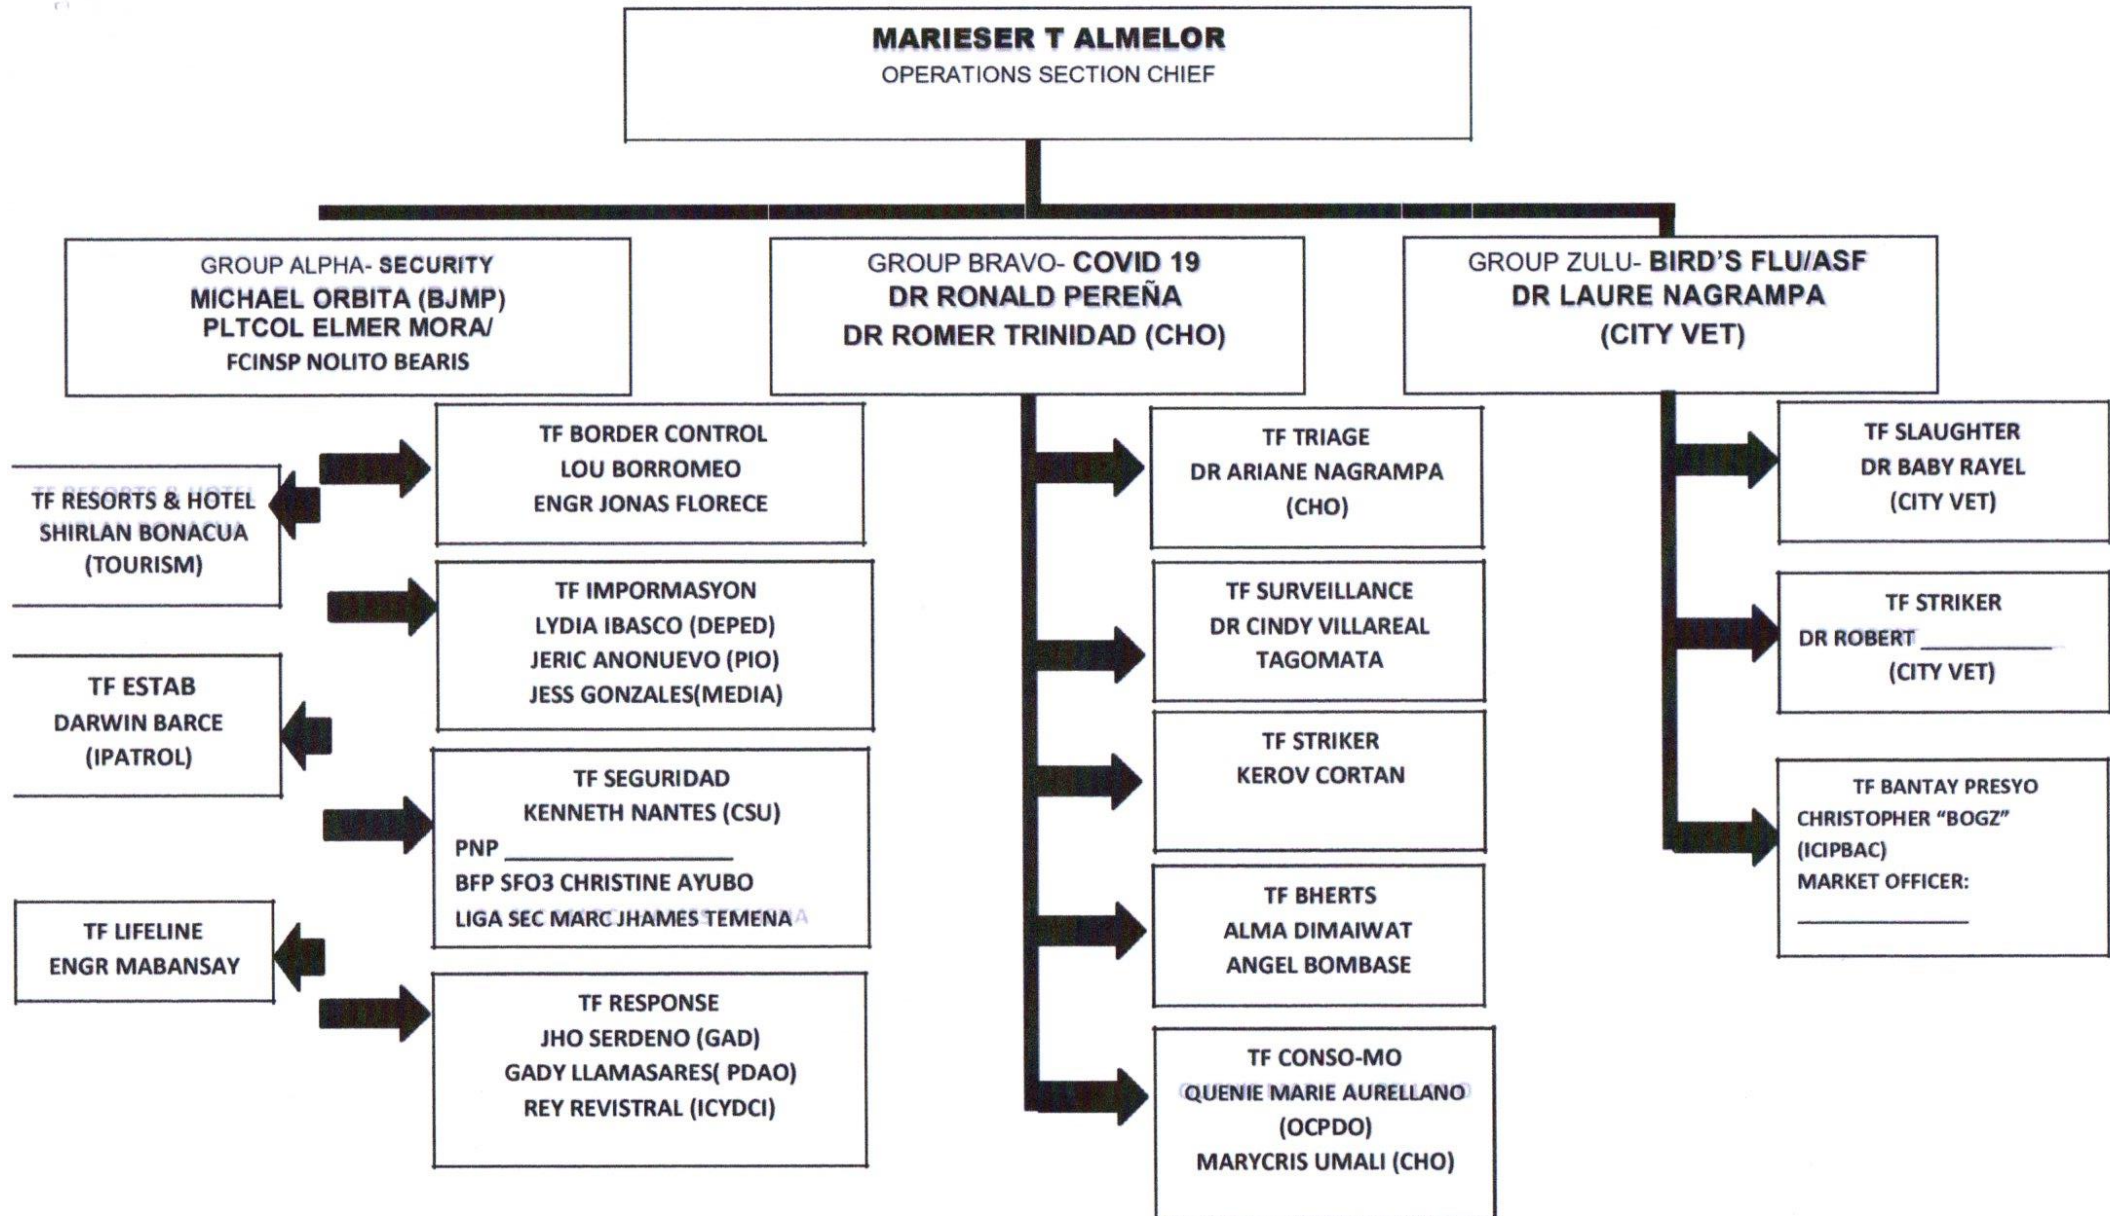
MARIESER T ALMELOR
OPERATIONS SECTION CHIEF

GROUP ALPHA- SECURITY
MICHAEL ORBITA (BJMP)
PLTCOL ELMER MORA/
FCINSP NOLITO BEARIS

GROUP BRAVO- COVID 19
DR RONALD PEREÑA
DR ROMER TRINIDAD (CHO)

GROUP ZULU- BIRD'S FLU/ASF
DR LAURE NAGRAMPA
(CITY VET)

TF BORDER CONTROL
LOU BORROMEO
ENGR JONAS FLORECE

TF RESORTS & HOTEL
SHIRLAN BONACUA
(TOURISM)

TF IMPORMASYON
LYDIA IBASCO (DEPED)
JERIC ANONUEVO (PIO)
JESS GONZALES(MEDIA)

TF ESTAB
DARWIN BARCE
(IPATROL)

TF SEGURIDAD
KENNETH NANTES (CSU)
PNP ________________
BFP SFO3 CHRISTINE AYUBO
LIGA SEC MARC JHAMES TEMENA

TF LIFELINE
ENGR MABANSAY

TF RESPONSE
JHO SERDENO (GAD)
GADY LLAMASARES( PDAO)
REY REVISTRAL (ICYDCI)

TF TRIAGE
DR ARIANE NAGRAMPA
(CHO)

TF SURVEILLANCE
DR CINDY VILLAREAL
TAGOMATA

TF STRIKER
KEROV CORTAN

TF BHERTS
ALMA DIMAIWAT
ANGEL BOMBASE

TF CONSO-MO
QUENIE MARIE AURELLANO
(OCPDO)
MARYCRIS UMALI (CHO)

TF SLAUGHTER
DR BABY RAYEL
(CITY VET)

TF STRIKER
DR ROBERT ____________
(CITY VET)

TF BANTAY PRESYO
CHRISTOPHER "BOGZ"
(ICIPBAC)
MARKET OFFICER:
______________